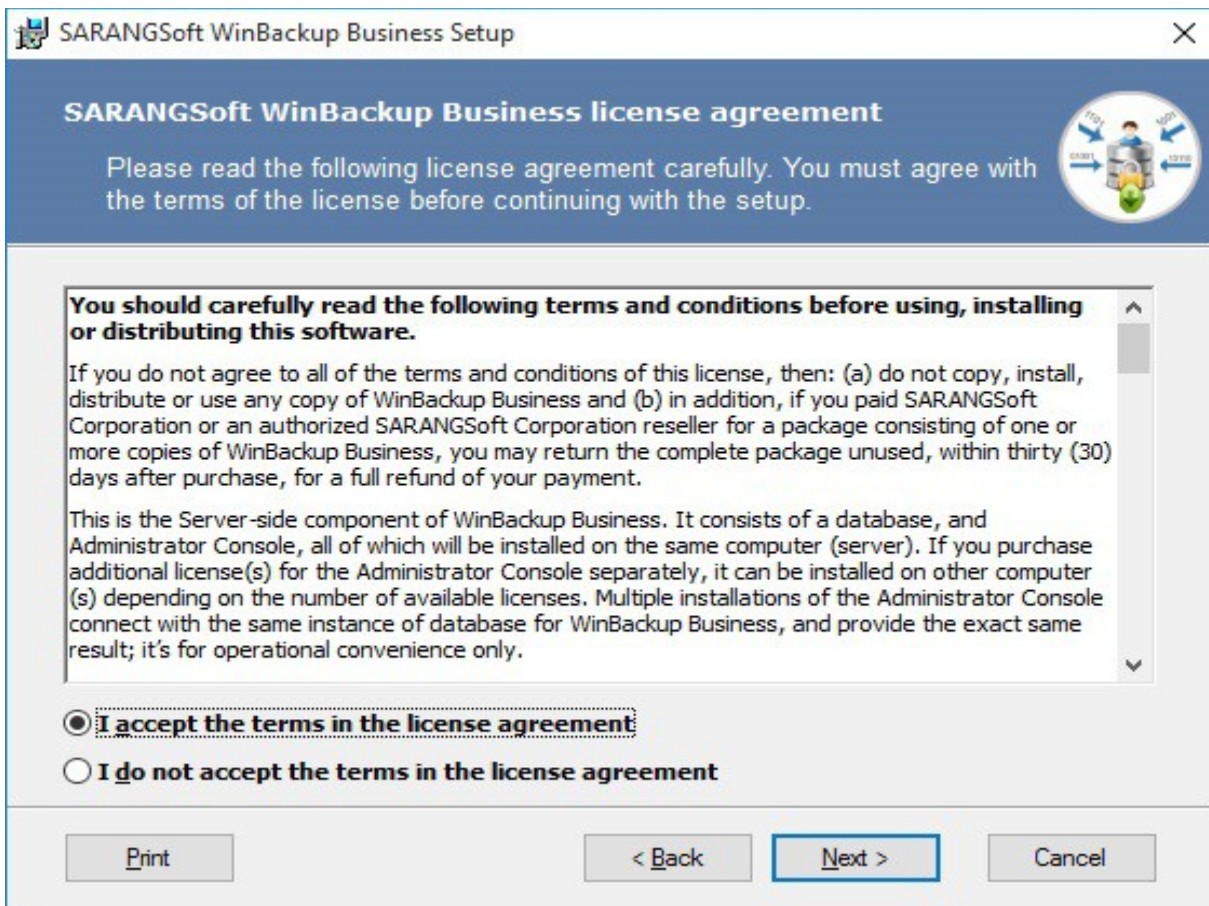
SARANGSoft WinBackup Business Setup

SARANGSoft WinBackup Business license agreement

Please read the following license agreement carefully. You must agree with the terms of the license before continuing with the setup.

You should carefully read the following terms and conditions before using, installing or distributing this software.

If you do not agree to all of the terms and conditions of this license, then: (a) do not copy, install, distribute or use any copy of WinBackup Business and (b) in addition, if you paid SARANGSoft Corporation or an authorized SARANGSoft Corporation reseller for a package consisting of one or more copies of WinBackup Business, you may return the complete package unused, within thirty (30) days after purchase, for a full refund of your payment.

This is the Server-side component of WinBackup Business. It consists of a database, and Administrator Console, all of which will be installed on the same computer (server). If you purchase additional license(s) for the Administrator Console separately, it can be installed on other computer(s) depending on the number of available licenses. Multiple installations of the Administrator Console connect with the same instance of database for WinBackup Business, and provide the exact same result; it's for operational convenience only.

I accept the terms in the license agreement

I do not accept the terms in the license agreement

Print

< Back

Next >

Cancel